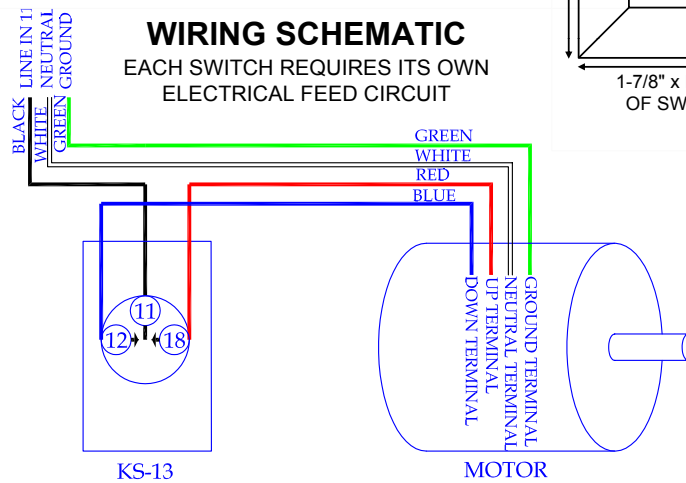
WIRING SCHEMATIC
EACH SWITCH REQUIRES ITS OWN ELECTRICAL FEED CIRCUIT

1-7/8" x
OF SW

LINE IN 11
NEUTRAL
GROUND

BLACK
WHITE
GREEN

GREEN
WHITE
RED
BLUE

11
12
18

KS-13

DOWN TERMINAL
UP TERMINAL
NEUTRAL TERMINAL
GROUND TERMINAL

MOTOR